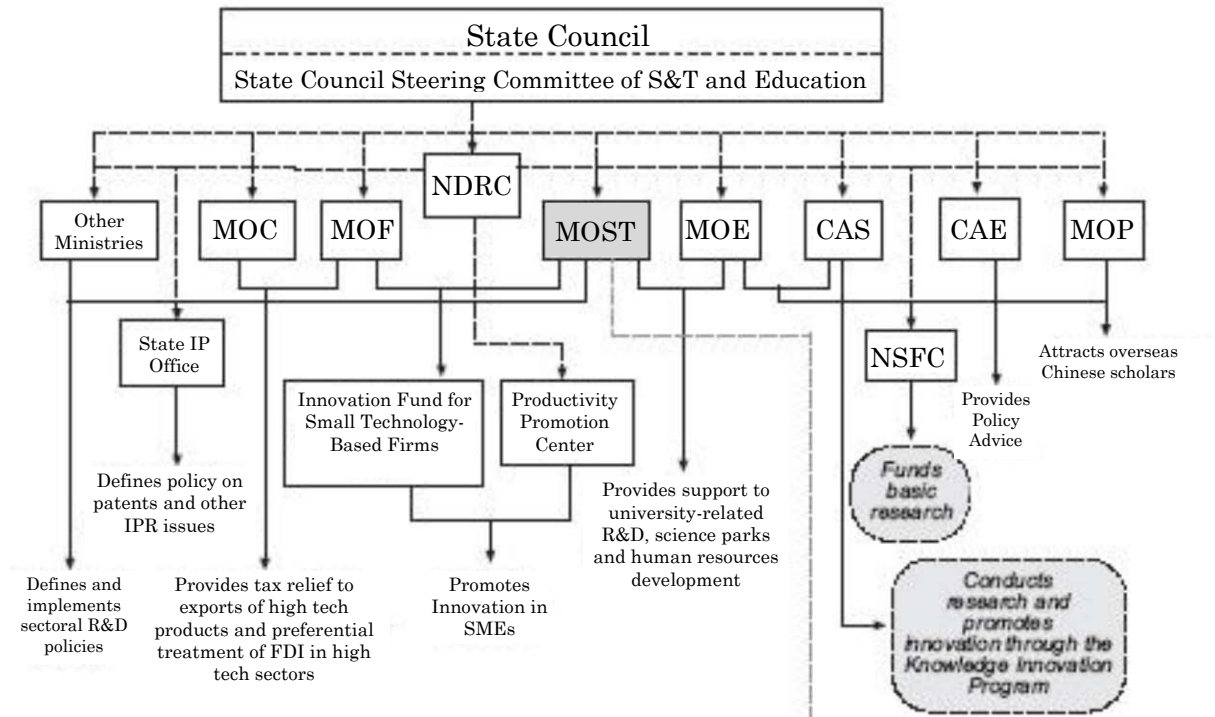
State Council

State Council Steering Committee of S&T and Education

NDRC

Other Ministries

MOC

MOF

MOST

MOE

CAS

CAE

MOP

State IP Office

Innovation Fund for Small Technology-Based Firms

Productivity Promotion Center

NSFC

Attracts overseas Chinese scholars

Provides Policy Advice

Funds basic research

Defines policy on patents and other IPR issues

Provides support to university-related R&D, science parks and human resources development

Defines and implements sectoral R&D policies

Provides tax relief to exports of high tech products and preferential treatment of FDI in high tech sectors

Promotes Innovation in SMEs

Conducts research and promotes innovation through the Knowledge Innovation Program